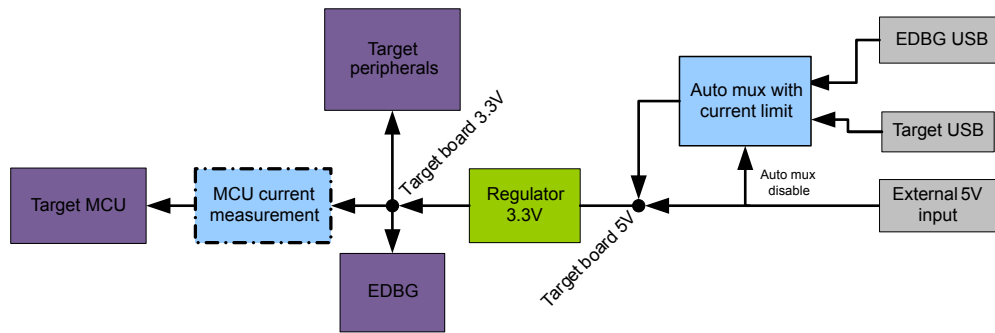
Target peripherals

EDBG USB

Auto mux with current limit

Target board 3.3V

Target USB

Auto mux disable

Target MCU

MCU current measurement

Regulator 3.3V

External 5V input

Target board 5V

EDBG